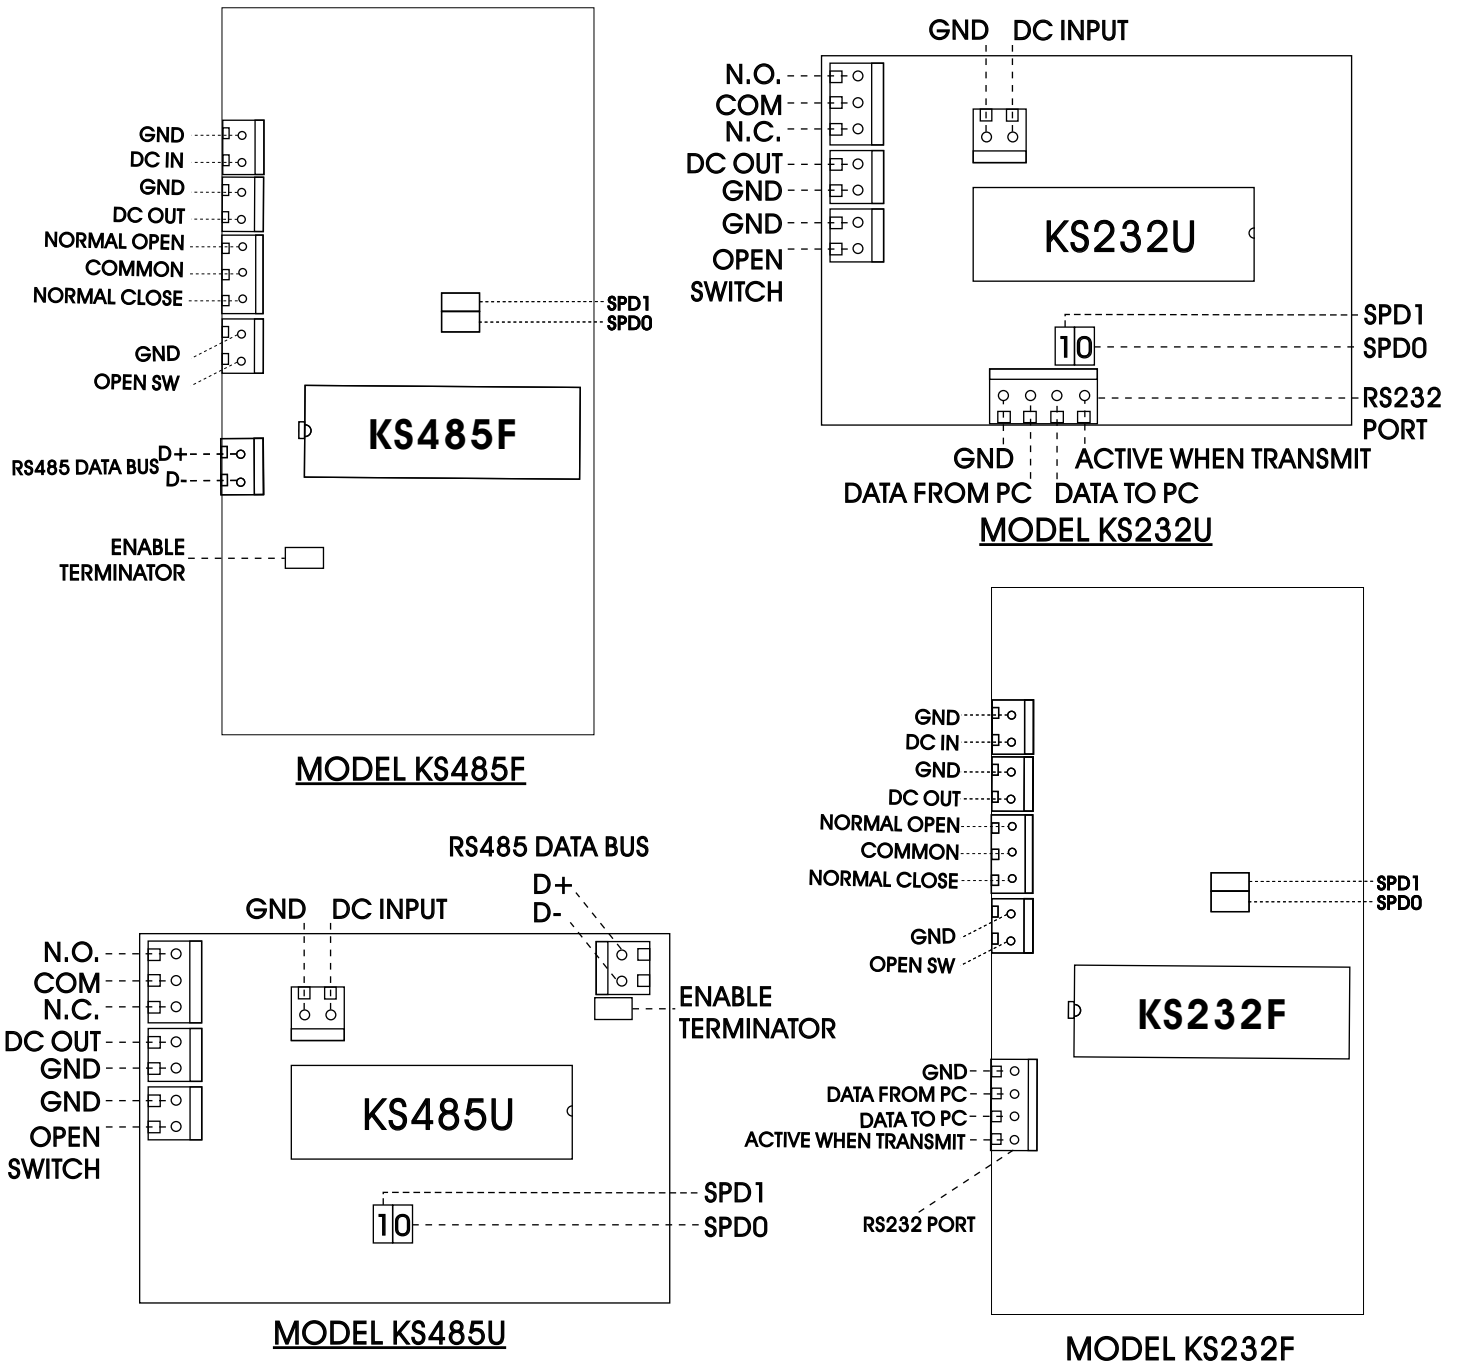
GND
DC IN
GND
DC OUT
NORMAL OPEN
COMMON
NORMAL CLOSE
GND
OPEN SW
SPD1
SPD0
KS485F
RS485 DATA BUS
D+
D-
ENABLE TERMINATOR
MODEL KS485F

GND
DC INPUT
N.O.
COM
N.C.
DC OUT
GND
GND
OPEN SWITCH
KS232U
1 0
SPD1
SPD0
RS232 PORT
GND
DATA FROM PC
DATA TO PC
ACTIVE WHEN TRANSMIT
MODEL KS232U

GND
DC IN
GND
DC OUT
NORMAL OPEN
COMMON
NORMAL CLOSE
GND
OPEN SW
SPD1
SPD0
KS232F
GND
DATA FROM PC
DATA TO PC
ACTIVE WHEN TRANSMIT
RS232 PORT
MODEL KS232F

RS485 DATA BUS
D+
D-
GND
DC INPUT
N.O.
COM
N.C.
DC OUT
GND
GND
OPEN SWITCH
ENABLE TERMINATOR
KS485U
1 0
SPD1
SPD0
MODEL KS485U